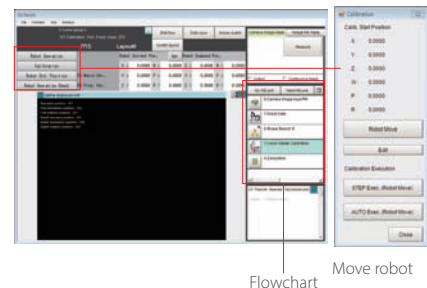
Robot Move

Calib. Start Position

X: 0.0000

Y: 0.0000

Z: 0.0000

R: 0.0000

P: 0.0000

R: 0.0000

Robot Move

Exit

Calibration Execution

STEP Exec. (Robot Move)

AUTO Exec. (Robot Move)

Close

Flowchart

Move robot